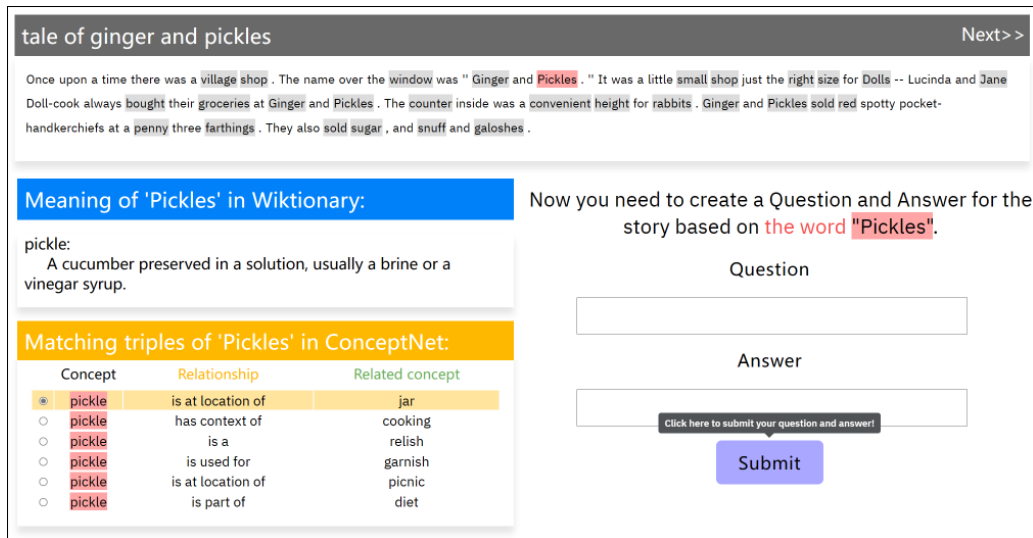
tale of ginger and pickles

Next>>

Once upon a time there was a village shop . The name over the window was " Ginger and Pickles . " It was a little small shop just the right size for Dolls -- Lucinda and Jane Doll-cook always bought their groceries at Ginger and Pickles . The counter inside was a convenient height for rabbits . Ginger and Pickles sold red spotty pocket-handkerchiefs at a penny three farthings . They also sold sugar , and snuff and galoshes .

Meaning of 'Pickles' in Wiktionary:

pickle:
A cucumber preserved in a solution, usually a brine or a vinegar syrup.

Matching triples of 'Pickles' in ConceptNet:

| | Concept | Relationship | Related concept |
|---|---|---|---|
| ◉ | pickle | is at location of | jar |
| ○ | pickle | has context of | cooking |
| ○ | pickle | is a | relish |
| ○ | pickle | is used for | garnish |
| ○ | pickle | is at location of | picnic |
| ○ | pickle | is part of | diet |

Now you need to create a Question and Answer for the story based on the word "Pickles".

Question

Answer

Click here to submit your question and answer!

Submit